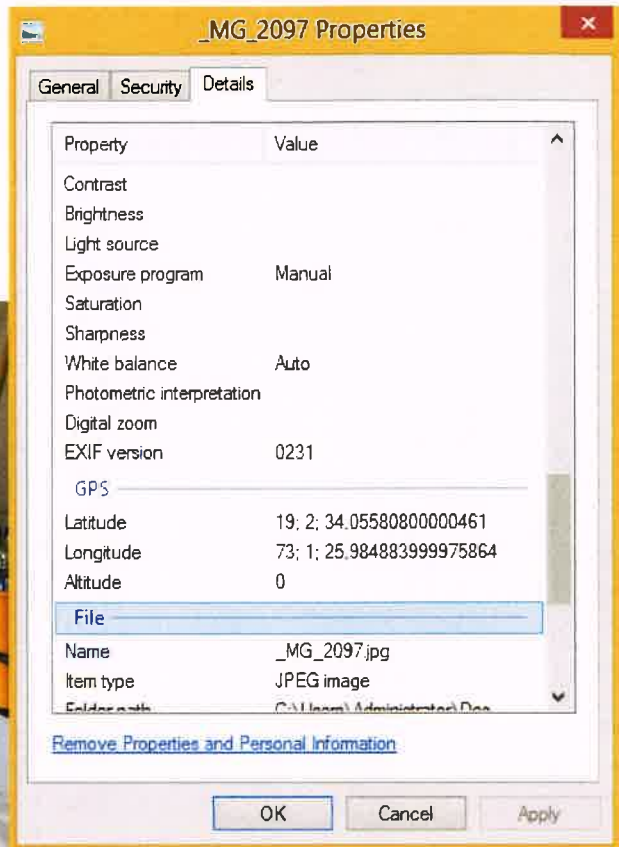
_MG_2097 Properties

General | Security | Details

| Property | Value |
|---|---|
| Contrast | |
| Brightness | |
| Light source | |
| Exposure program | Manual |
| Saturation | |
| Sharpness | |
| White balance | Auto |
| Photometric interpretation | |
| Digital zoom | |
| EXIF version | 0231 |

GPS

| | |
|---|---|
| Latitude | 19; 2; 34.05580800000461 |
| Longitude | 73; 1; 25.984883999975864 |
| Altitude | 0 |

File

| | |
|---|---|
| Name | _MG_2097.jpg |
| Item type | JPEG image |
| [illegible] | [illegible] |

Remove Properties and Personal Information

OK | Cancel | Apply